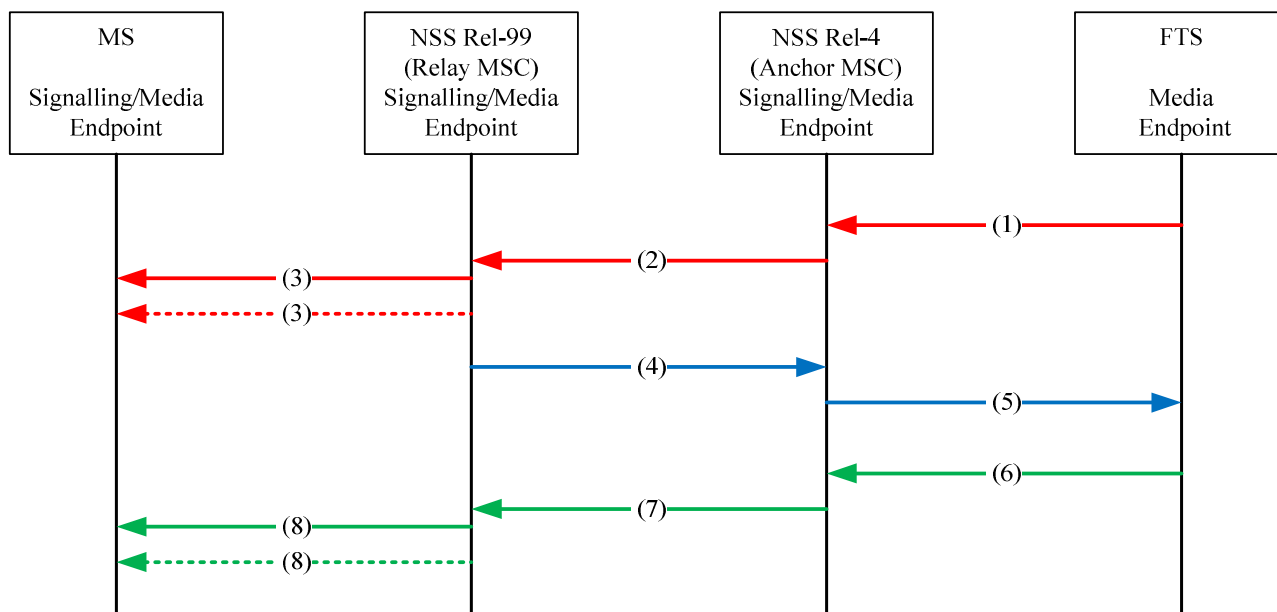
MS

Signalling/Media Endpoint

NSS Rel-99 (Relay MSC) Signalling/Media Endpoint

NSS Rel-4 (Anchor MSC) Signalling/Media Endpoint

FTS

Media Endpoint

(1)

(2)

(3)

(3)

(4)

(5)

(6)

(7)

(8)

(8)